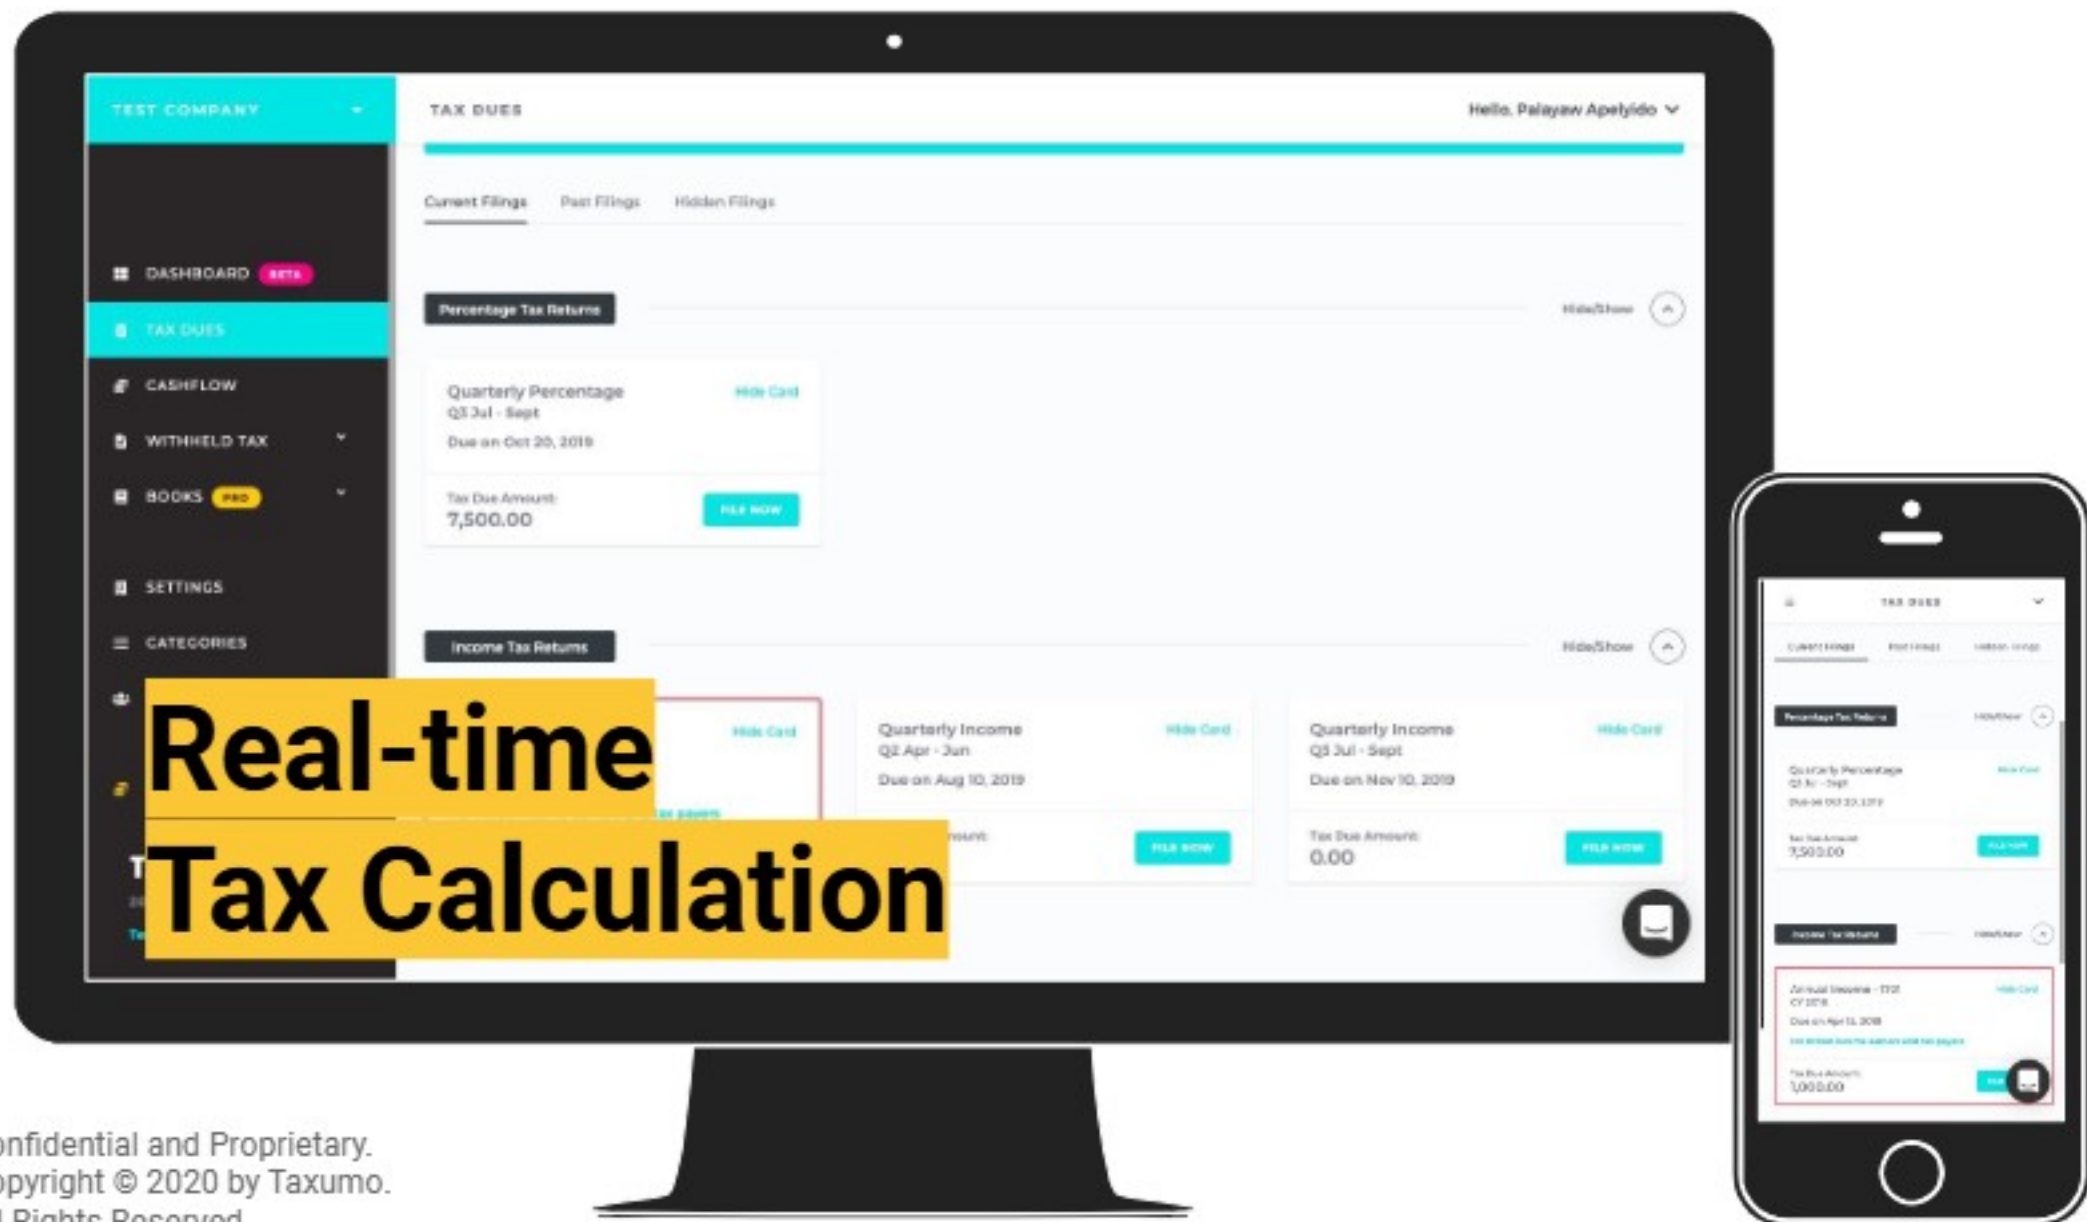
TEST COMPANY

TAX DUES

Hello, Palayaw Apelyido

DASHBOARD BETA

TAX DUES

CASHFLOW

WITHHELD TAX

BOOKS PRO

SETTINGS

CATEGORIES

Current Filings Past Filings Hidden Filings

Percentage Tax Returns

Hide/Show

Quarterly Percentage
Q3 Jul - Sept
Due on Oct 20, 2019

Hide Card

Tax Due Amount:
7,500.00

FILE NOW

Income Tax Returns

Hide/Show

Hide Card

Quarterly Income
Q2 Apr - Jun
Due on Aug 10, 2019

Hide Card

FILE NOW

Quarterly Income
Q3 Jul - Sept
Due on Nov 10, 2019

Hide Card

Tax Due Amount:
0.00

FILE NOW

Real-time
Tax Calculation

TAX DUES

Percentage Tax Returns

Quarterly Percentage

Tax Due Amount
7,500.00

Income Tax Returns

Annual Income
Due on Apr 15, 2019

Tax Due Amount
1,000.00

onfidential and Proprietary.
opyright © 2020 by Taxumo.
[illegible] Rights Reserved